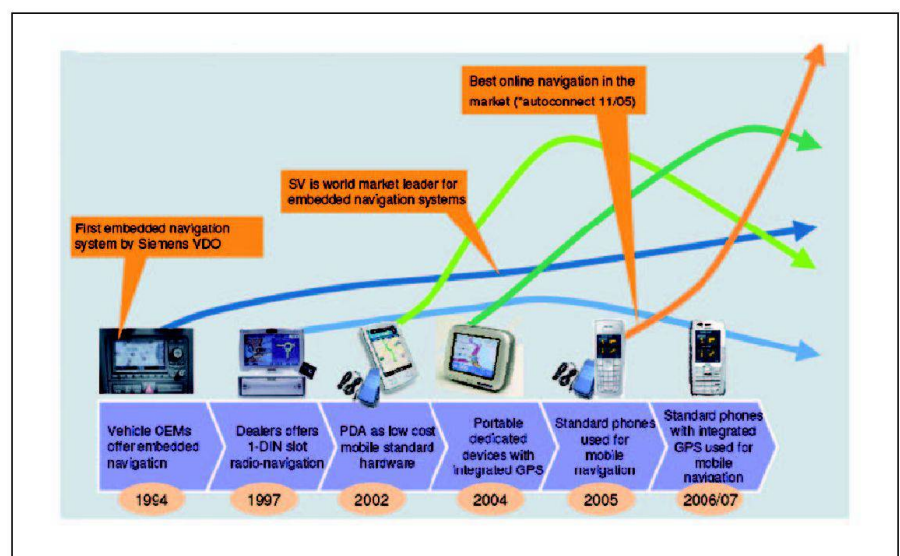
Best online navigation in the market (*autoconnect 11/05)

SV is world market leader for embedded navigation systems

First embedded navigation system by Siemens VDO

Vehicle OEMs offer embedded navigation

1994

Dealers offers 1-DIN slot radio-navigation

1997

PDA as low cost mobile standard hardware

2002

Portable dedicated devices with integrated GPS

2004

Standard phones used for mobile navigation

2005

Standard phones with integrated GPS used for mobile navigation

2006/07